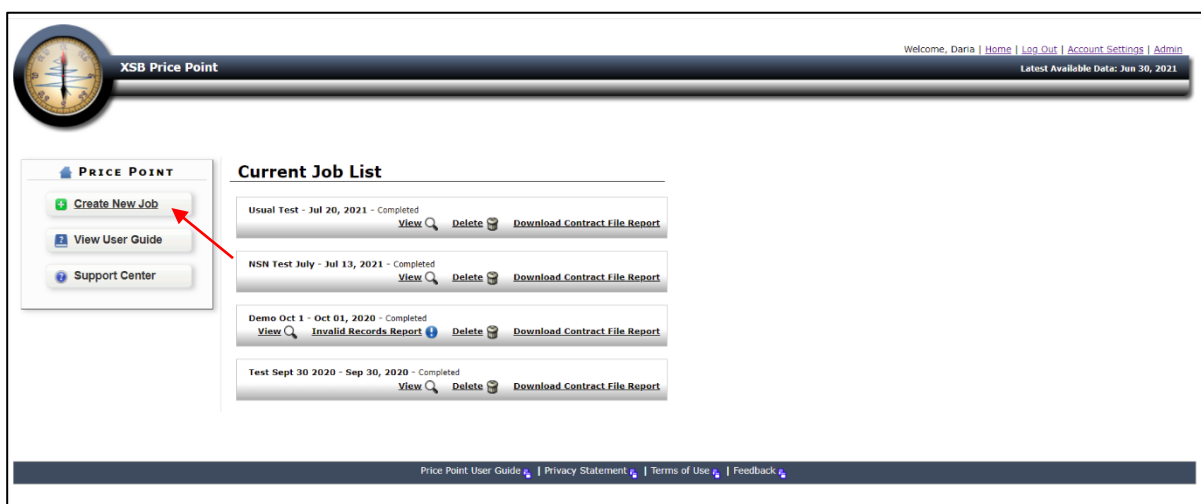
Welcome, Daria | Home | Log Out | Account Settings | Admin

XSB Price Point

Latest Available Data: Jun 30, 2021

PRICE POINT

Create New Job

View User Guide

Support Center

Current Job List

Usual Test - Jul 20, 2021 - Completed
View Delete Download Contract File Report

NSN Test July - Jul 13, 2021 - Completed
View Delete Download Contract File Report

Demo Oct 1 - Oct 01, 2020 - Completed
View Invalid Records Report Delete Download Contract File Report

Test Sept 30 2020 - Sep 30, 2020 - Completed
View Delete Download Contract File Report

Price Point User Guide | Privacy Statement | Terms of Use | Feedback